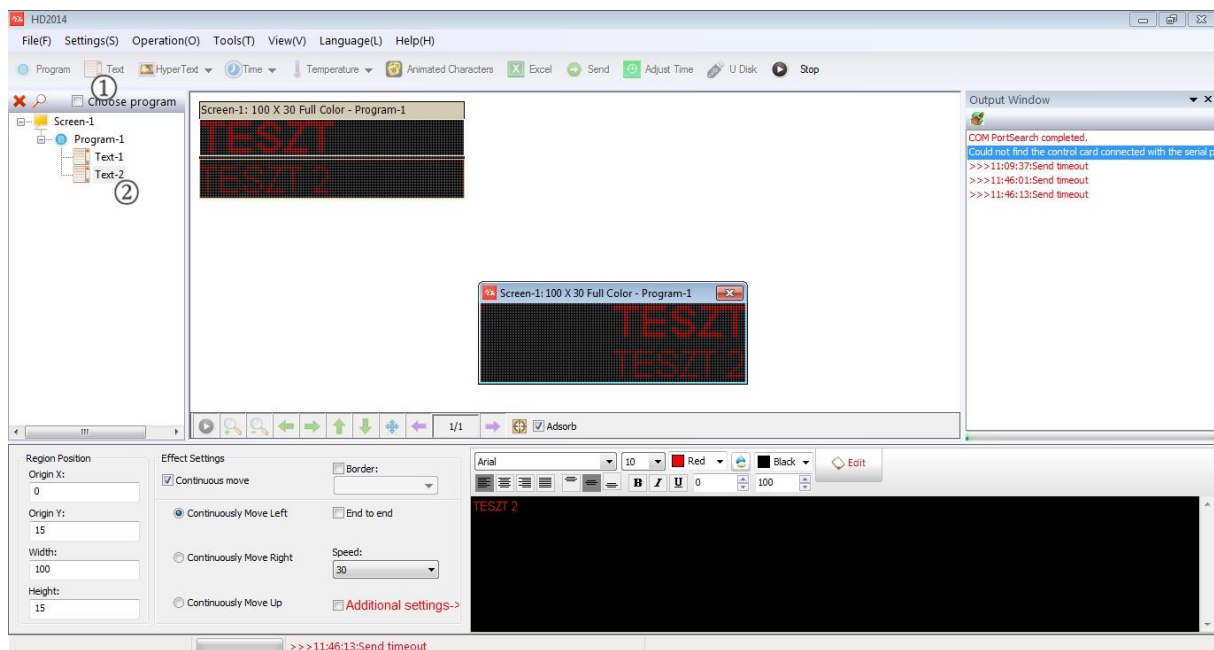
HD2014

File(F) Settings(S) Operation(O) Tools(T) View(V) Language(L) Help(H)

Program Text HyperText Time Temperature Animated Characters Excel Send Adjust Time U Disk Stop

Choose program

①

Screen-1
Program-1
Text-1
Text-2
②

Screen-1: 100 X 30 Full Color - Program-1

TESZT
TESZT 2

Screen-1: 100 X 30 Full Color - Program-1

TESZT
TESZT 2

1/1 Adsorb

Output Window

COM PortSearch completed.
Could not find the control card connected with the serial p
>>>11:09:37:Send timeout
>>>11:46:01:Send timeout
>>>11:46:13:Send timeout

Region Position
Origin X:
0
Origin Y:
15
Width:
100
Height:
15

Effect Settings
Continuous move
Border:
Continuously Move Left
End to end
Continuously Move Right
Speed:
30
Continuously Move Up
Additional settings->

Arial 10 Red Black Edit
B I U 0 100

TESZT 2

>>>11:46:13:Send timeout